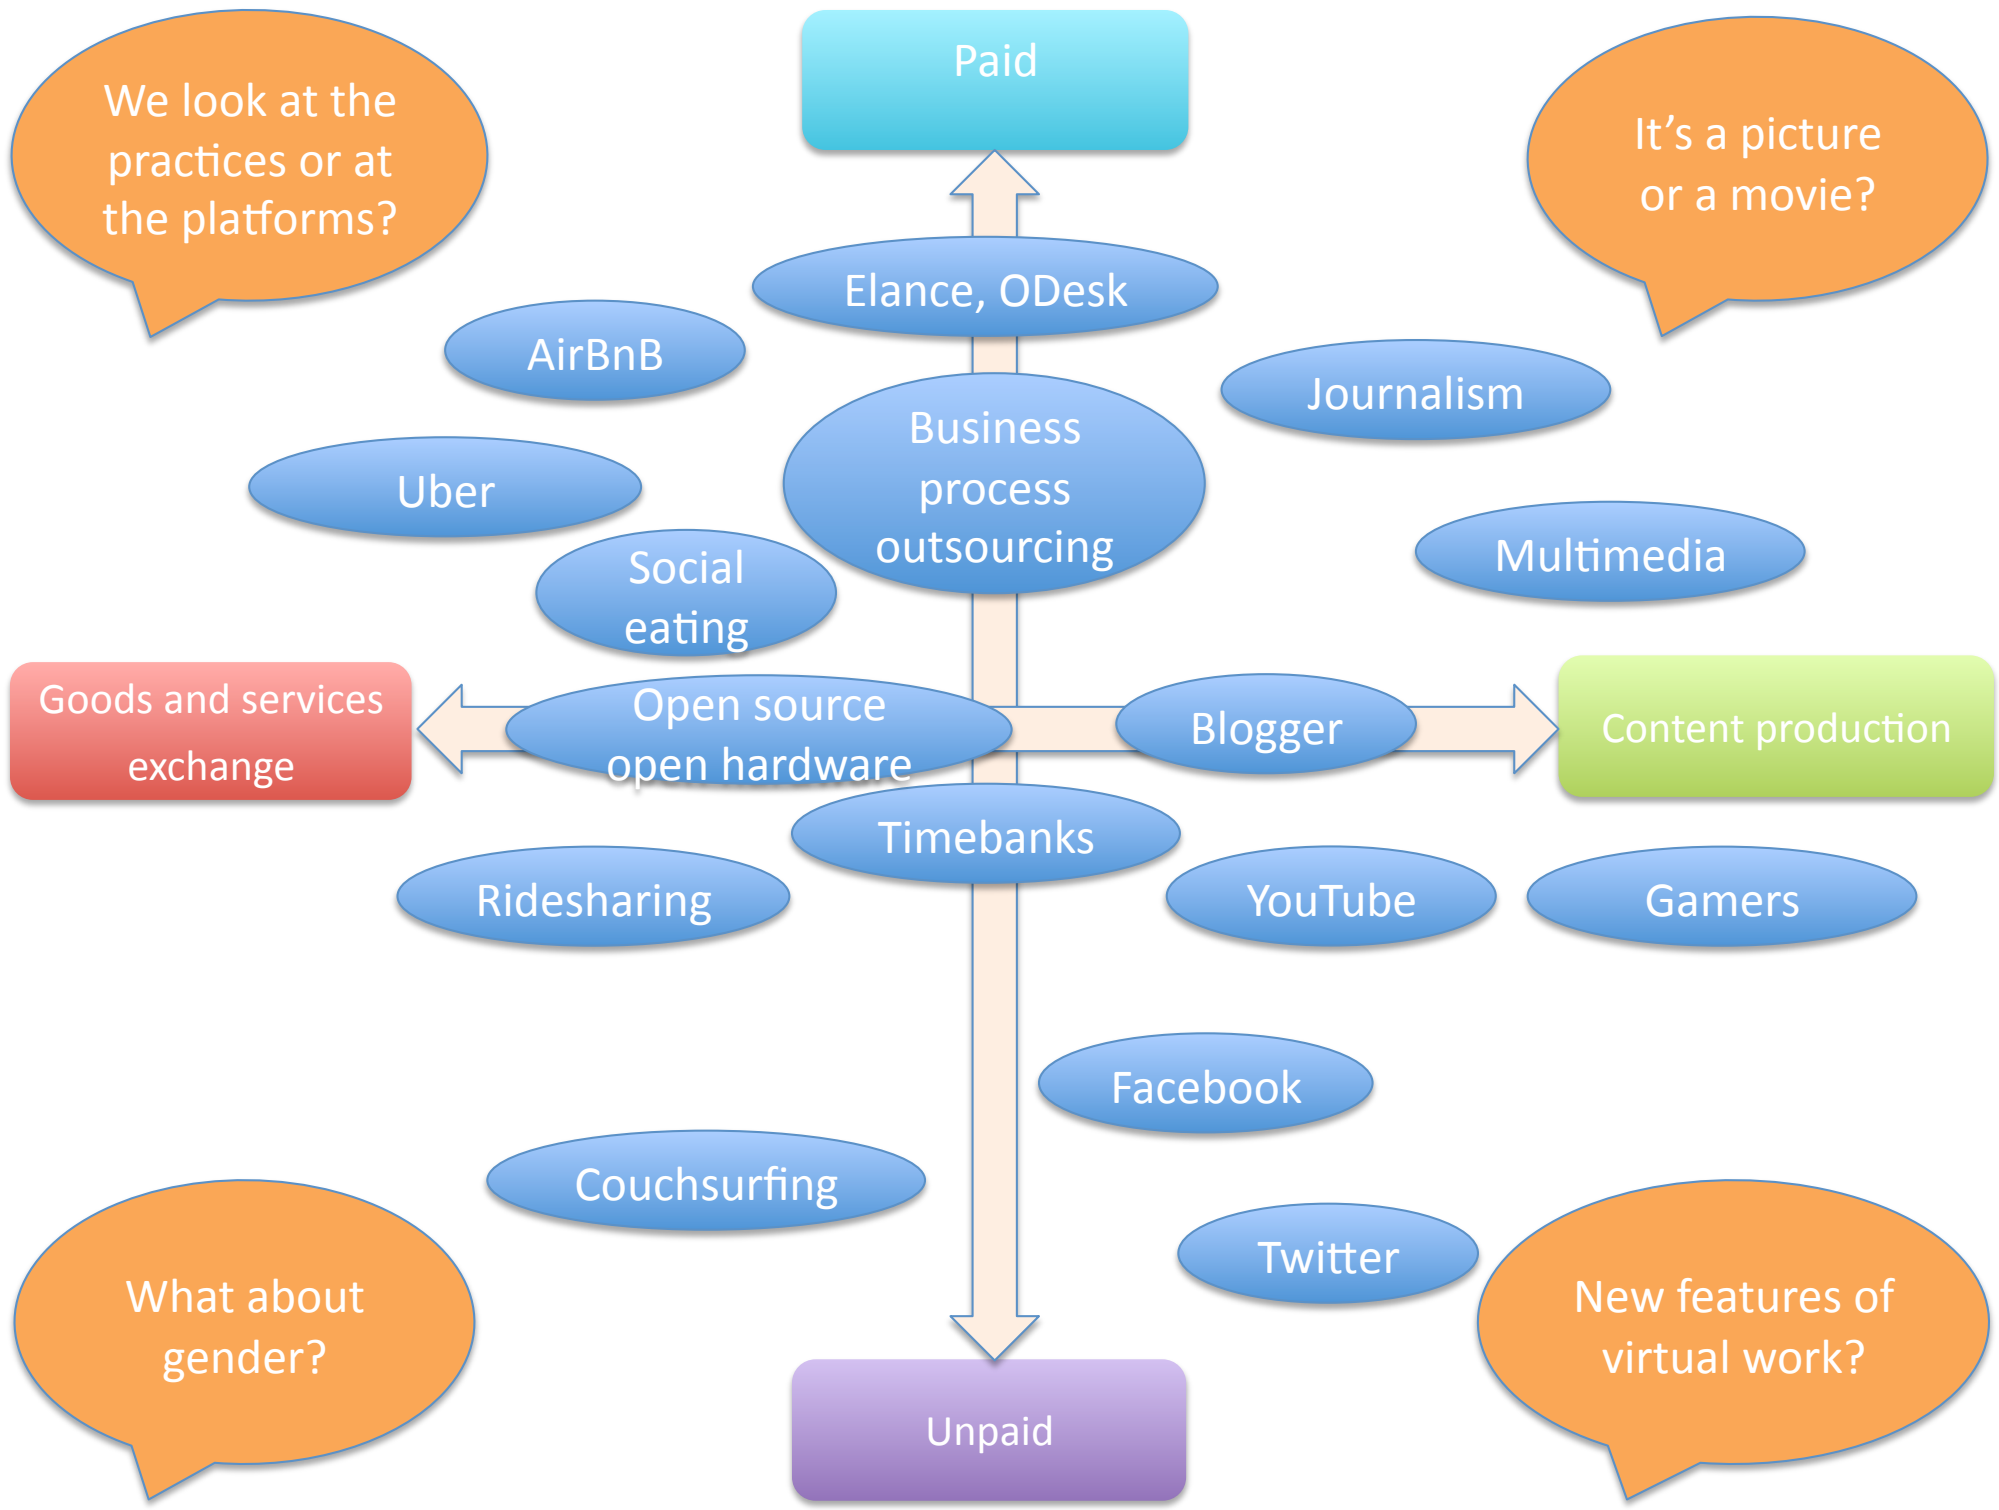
We look at the practices or at the platforms?

Paid

It's a picture or a movie?

Elance, ODesk

AirBnB

Journalism

Business process outsourcing

Uber

Multimedia

Social eating

Goods and services exchange

Open source open hardware

Blogger

Content production

Timebanks

Ridesharing

YouTube

Gamers

Facebook

Couchsurfing

Twitter

What about gender?

New features of virtual work?

Unpaid